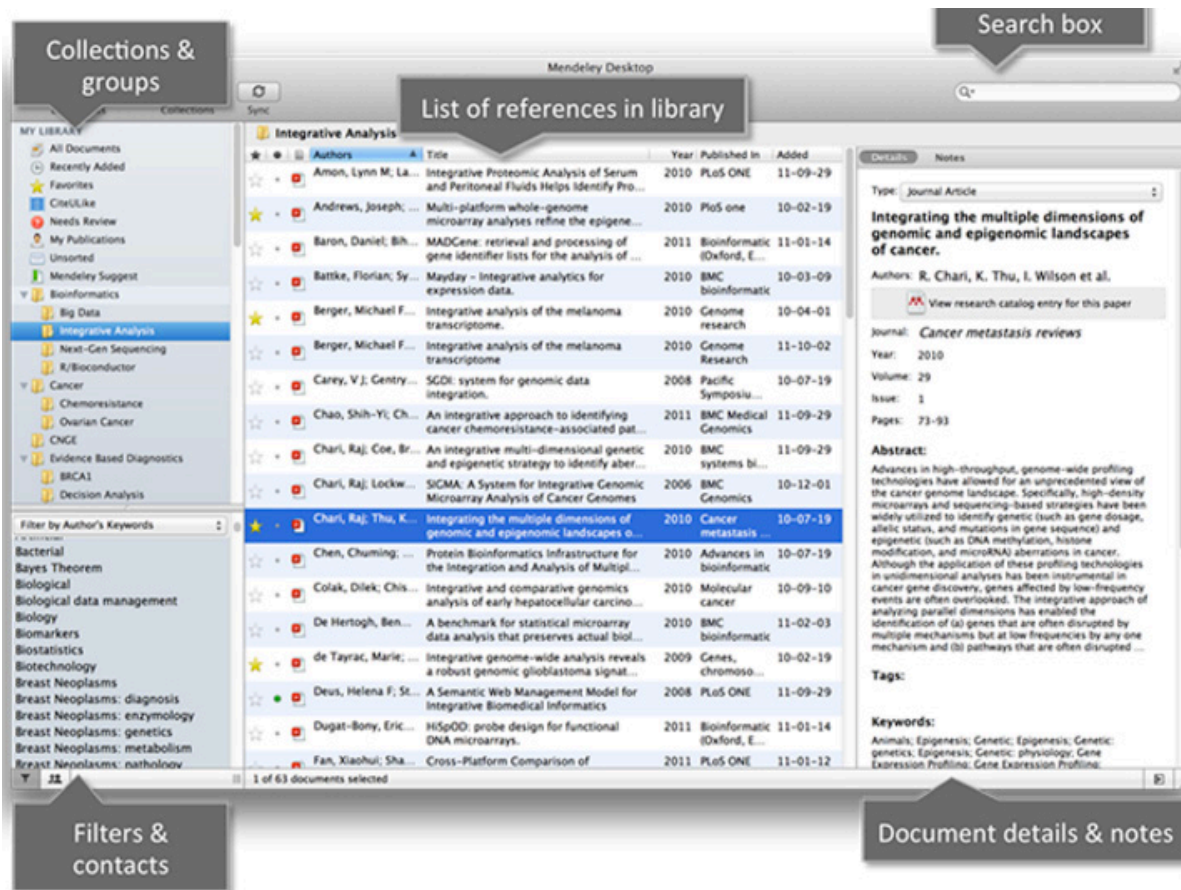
Collections & groups

Search box

Mendeley Desktop

Collections

Sync

List of references in library

MY LIBRARY
All Documents
Recently Added
Favorites
CiteULike
Needs Review
My Publications
Unsorted
Mendeley Suggest
Bioinformatics
Big Data
Integrative Analysis
Next-Gen Sequencing
R/Bioconductor
Cancer
Chemoresistance
Ovarian Cancer
CNGE
Evidence Based Diagnostics
BRCA1
Decision Analysis

Filter by Author's Keywords

Bacterial
Bayes Theorem
Biological
Biological data management
Biology
Biomarkers
Biostatistics
Biotechnology
Breast Neoplasms
Breast Neoplasms: diagnosis
Breast Neoplasms: enzymology
Breast Neoplasms: genetics
Breast Neoplasms: metabolism
Breast Neoplasms: pathology

Integrative Analysis

| Authors | Title | Year | Published In | Added |
|---|---|---|---|---|
| Amon, Lynn M; La... | Integrative Proteomic Analysis of Serum and Peritoneal Fluids Helps Identify Pro... | 2010 | PLoS ONE | 11-09-29 |
| Andrews, Joseph; ... | Multi-platform whole-genome microarray analyses refine the epigene... | 2010 | PloS one | 10-02-19 |
| Baron, Daniel; Bih... | MADGene: retrieval and processing of gene identifier lists for the analysis of ... | 2011 | Bioinformatic (Oxford, E... | 11-01-14 |
| Battke, Florian; Sy... | Mayday - Integrative analytics for expression data. | 2010 | BMC bioinformatic | 10-03-09 |
| Berger, Michael F... | Integrative analysis of the melanoma transcriptome. | 2010 | Genome research | 10-04-01 |
| Berger, Michael F... | Integrative analysis of the melanoma transcriptome | 2010 | Genome Research | 11-10-02 |
| Carey, V J; Gentry... | SGDI: system for genomic data integration. | 2008 | Pacific Symposiu... | 10-07-19 |
| Chao, Shih-Yi; Ch... | An integrative approach to identifying cancer chemoresistance-associated pat... | 2011 | BMC Medical Genomics | 11-09-29 |
| Chari, Raj; Coe, Br... | An integrative multi-dimensional genetic and epigenetic strategy to identify aber... | 2010 | BMC systems bi... | 11-09-29 |
| Chari, Raj; Lockw... | SIGMA: A System for Integrative Genomic Microarray Analysis of Cancer Genomes | 2006 | BMC Genomics | 10-12-01 |
| Chari, Raj; Thu, K... | Integrating the multiple dimensions of genomic and epigenomic landscapes o... | 2010 | Cancer metastasis ... | 10-07-19 |
| Chen, Chuming; ... | Protein Bioinformatics Infrastructure for the Integration and Analysis of Multipl... | 2010 | Advances in bioinformatic | 10-07-19 |
| Colak, Dilek; Chis... | Integrative and comparative genomics analysis of early hepatocellular carcino... | 2010 | Molecular cancer | 10-09-10 |
| De Hertogh, Ben... | A benchmark for statistical microarray data analysis that preserves actual biol... | 2010 | BMC bioinformatic | 11-02-03 |
| de Tayrac, Marie; ... | Integrative genome-wide analysis reveals a robust genomic glioblastoma signat... | 2009 | Genes, chromoso... | 10-02-19 |
| Deus, Helena F; St... | A Semantic Web Management Model for Integrative Biomedical Informatics | 2008 | PLoS ONE | 11-09-29 |
| Dugat-Bony, Eric... | HiSpOD: probe design for functional DNA microarrays. | 2011 | Bioinformatic (Oxford, E... | 11-01-14 |
| Fan, Xiaohui; Sha... | Cross-Platform Comparison of | 2011 | PLoS ONE | 11-01-12 |

1 of 63 documents selected

Details Notes

Type: Journal Article

Integrating the multiple dimensions of genomic and epigenomic landscapes of cancer.

Authors: R. Chari, K. Thu, I. Wilson et al.

View research catalog entry for this paper

Journal: Cancer metastasis reviews
Year: 2010
Volume: 29
Issue: 1
Pages: 73-93

Abstract:
Advances in high-throughput, genome-wide profiling technologies have allowed for an unprecedented view of the cancer genome landscape. Specifically, high-density microarrays and sequencing-based strategies have been widely utilized to identify genetic (such as gene dosage, allelic status, and mutations in gene sequence) and epigenetic (such as DNA methylation, histone modification, and microRNA) aberrations in cancer. Although the application of these profiling technologies in unidimensional analyses has been instrumental in cancer gene discovery, genes affected by low-frequency events are often overlooked. The integrative approach of analyzing parallel dimensions has enabled the identification of (a) genes that are often disrupted by multiple mechanisms but at low frequencies by any one mechanism and (b) pathways that are often disrupted ...

Tags:

Keywords:
Animals; Epigenesis; Genetic; Epigenesis; Genetic: genetics; Epigenesis; Genetic: physiology; Gene Expression Profiling; Gene Expression Profiling:

Filters & contacts

Document details & notes